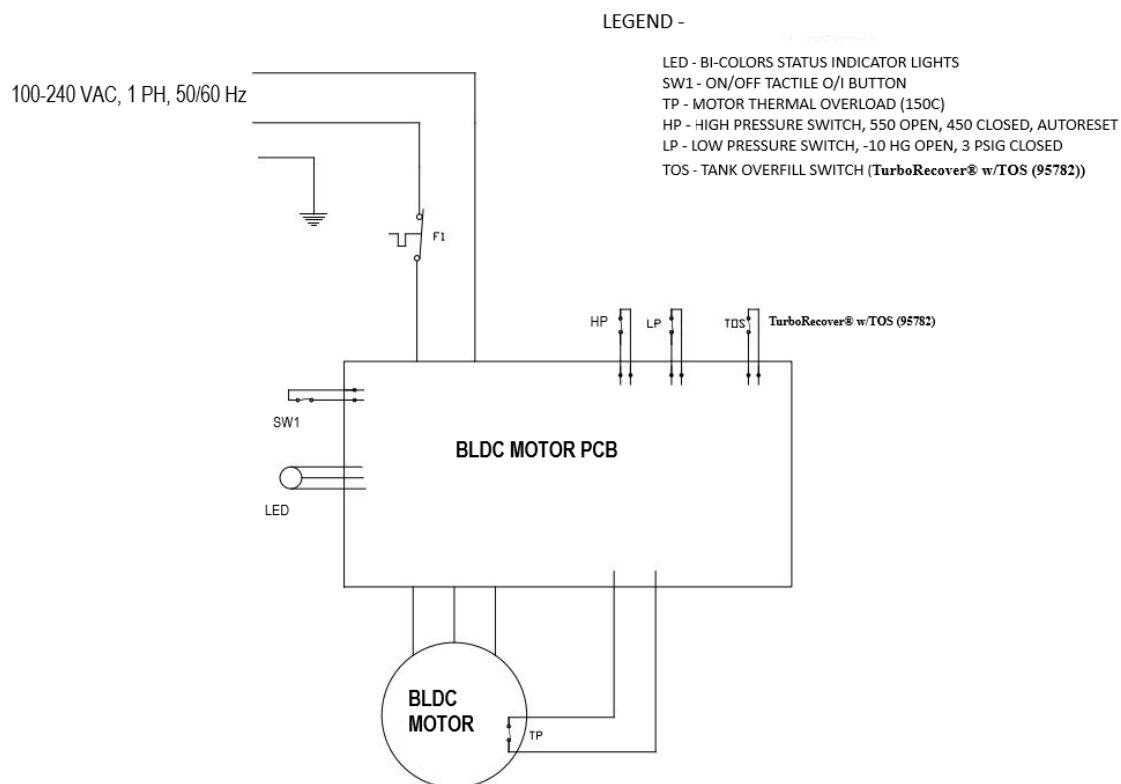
LEGEND -

LED - BI-COLORS STATUS INDICATOR LIGHTS
SW1 - ON/OFF TACTILE O/I BUTTON
TP - MOTOR THERMAL OVERLOAD (150C)
HP - HIGH PRESSURE SWITCH, 550 OPEN, 450 CLOSED, AUTORESET
LP - LOW PRESSURE SWITCH, -10 HG OPEN, 3 PSIG CLOSED
TOS - TANK OVERFILL SWITCH (TurboRecover® w/TOS (95782))

100-240 VAC, 1 PH, 50/60 Hz

F1

HP LP TOS TurboRecover® w/TOS (95782)

SW1

BLDC MOTOR PCB

LED

BLDC MOTOR

TP